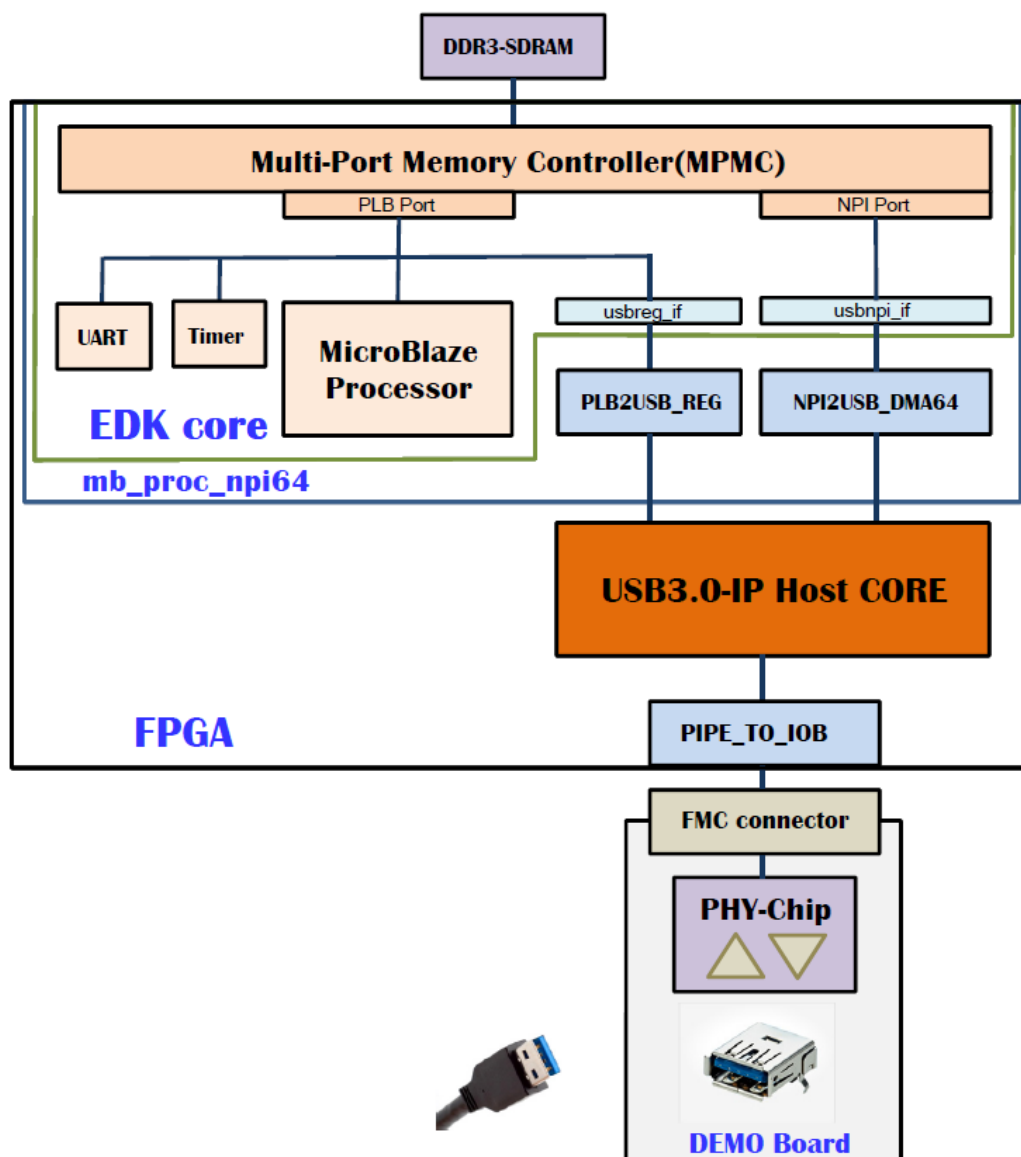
DDR3-SDRAM

Multi-Port Memory Controller(MPMC)

PLB Port

NPI Port

usbreg_if

usbnpi_if

UART

Timer

MicroBlaze Processor

PLB2USB_REG

NPI2USB_DMA64

EDK core

mb_proc_npi64

USB3.0-IP Host CORE

FPGA

PIPE_TO_IOB

FMC connector

PHY-Chip

DEMO Board